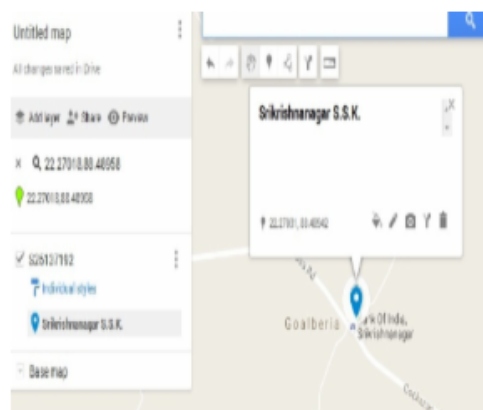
Untitled map

All changes saved in Drive

Add layer  Share  Preview

× 22.27018,88.48958

22.27018,88.48958

S25137192

Individual styles

Srikrishnanagar S.S.K.

Base map

Srikrishnanagar S.S.K.

22.27018, 88.48958

Goalberia

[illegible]k Of India, Srikrishnanagar